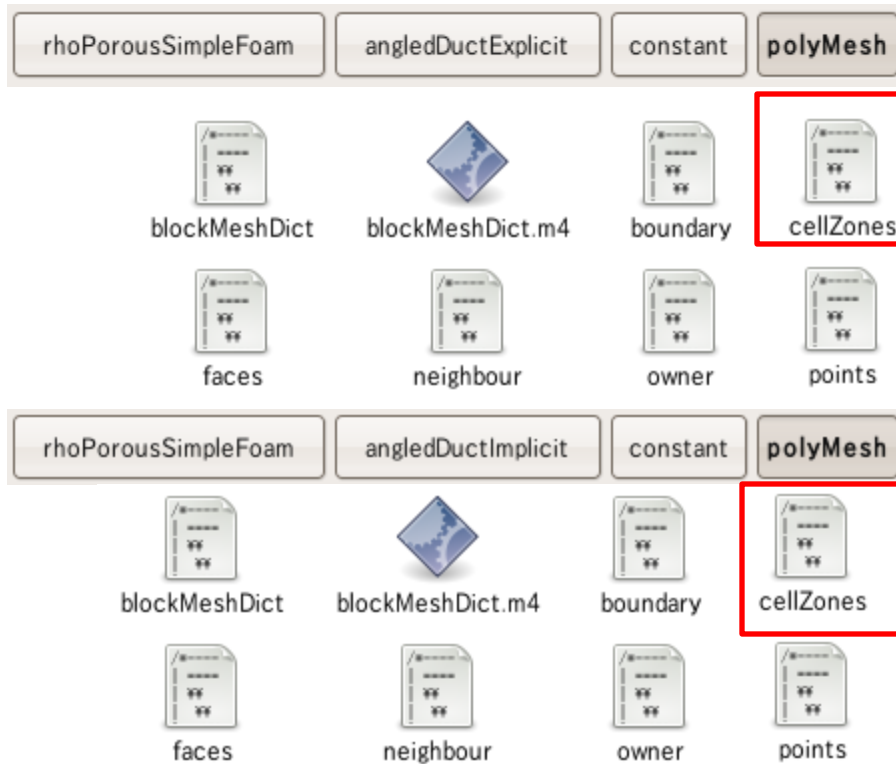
rhoPorousSimpleFoam angledDuctExplicit constant polyMesh

blockMeshDict blockMeshDict.m4 boundary cellZones

faces neighbour owner points

rhoPorousSimpleFoam angledDuctImplicit constant polyMesh

blockMeshDict blockMeshDict.m4 boundary cellZones

faces neighbour owner points